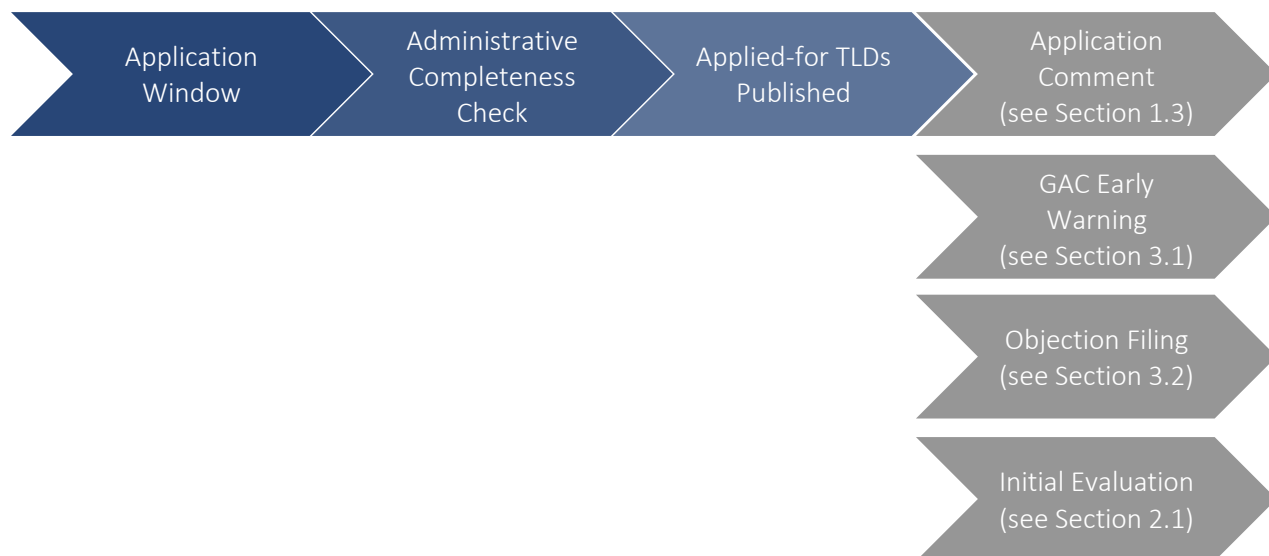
Application Window

Administrative Completeness Check

Applied-for TLDs Published

Application Comment (see Section 1.3)

GAC Early Warning (see Section 3.1)

Objection Filing (see Section 3.2)

Initial Evaluation (see Section 2.1)